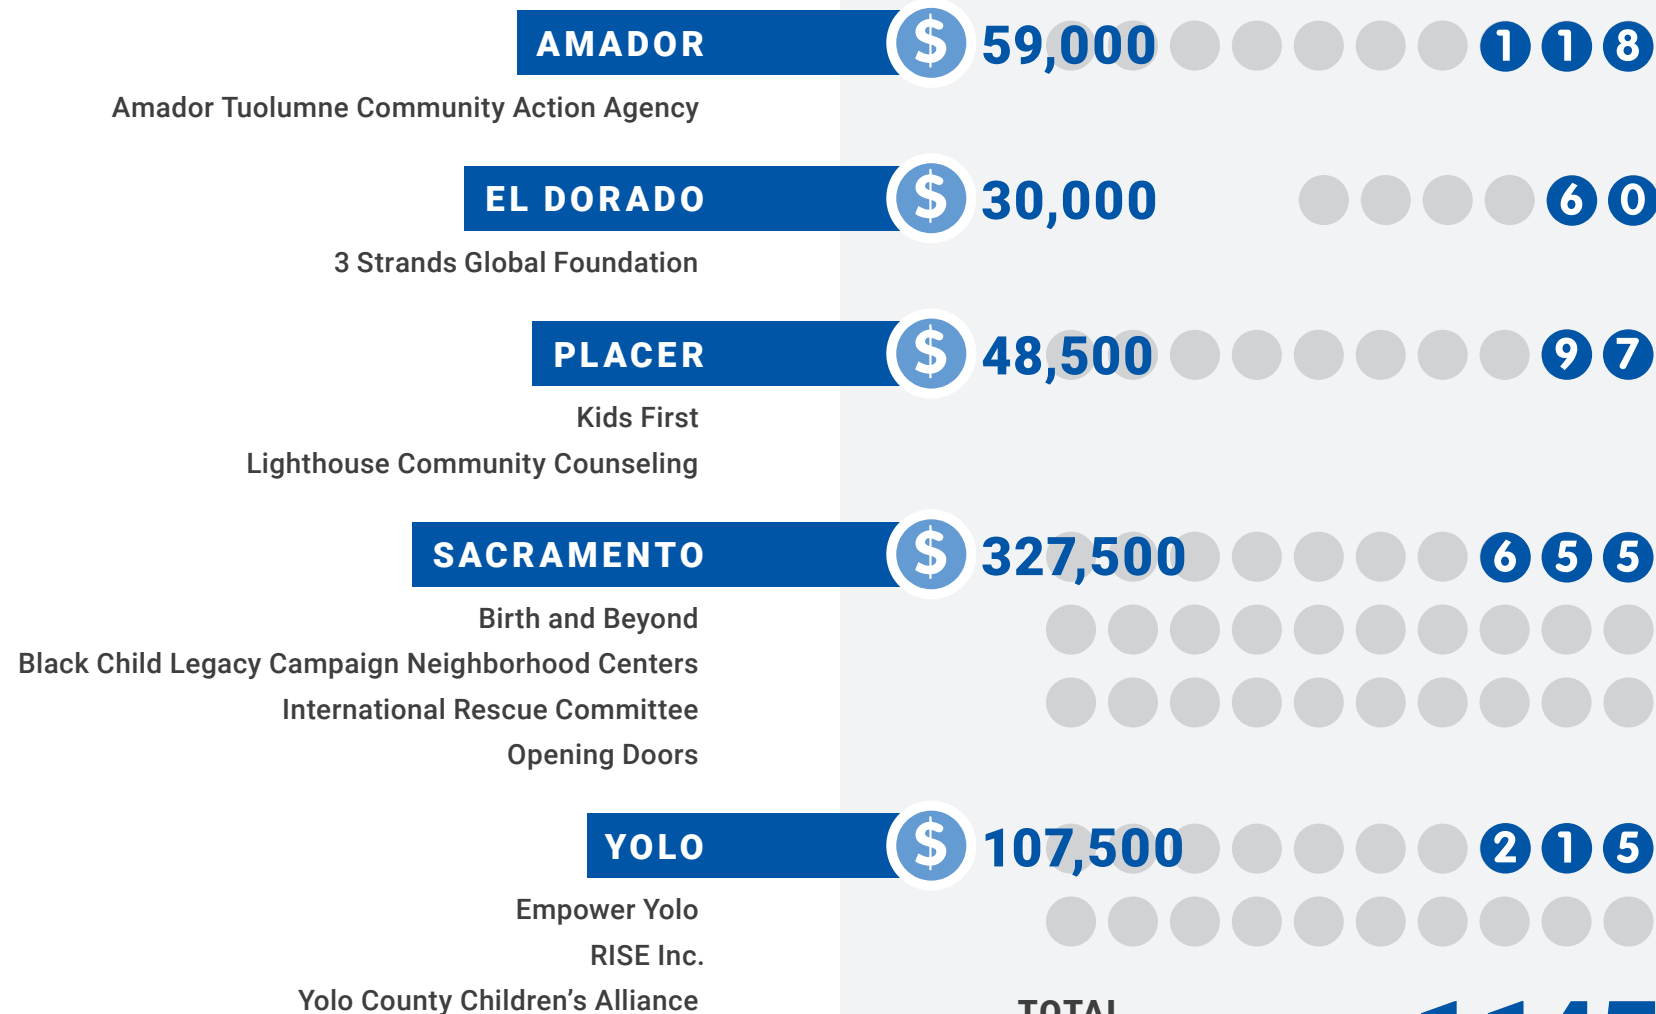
AMADOR
$ 59,000
1 1 8
Amador Tuolumne Community Action Agency

EL DORADO
$ 30,000
6 0
3 Strands Global Foundation

PLACER
$ 48,500
9 7
Kids First
Lighthouse Community Counseling

SACRAMENTO
$ 327,500
6 5 5
Birth and Beyond
Black Child Legacy Campaign Neighborhood Centers
International Rescue Committee
Opening Doors

YOLO
$ 107,500
2 1 5
Empower Yolo
RISE Inc.
Yolo County Children's Alliance

TOTAL
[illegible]